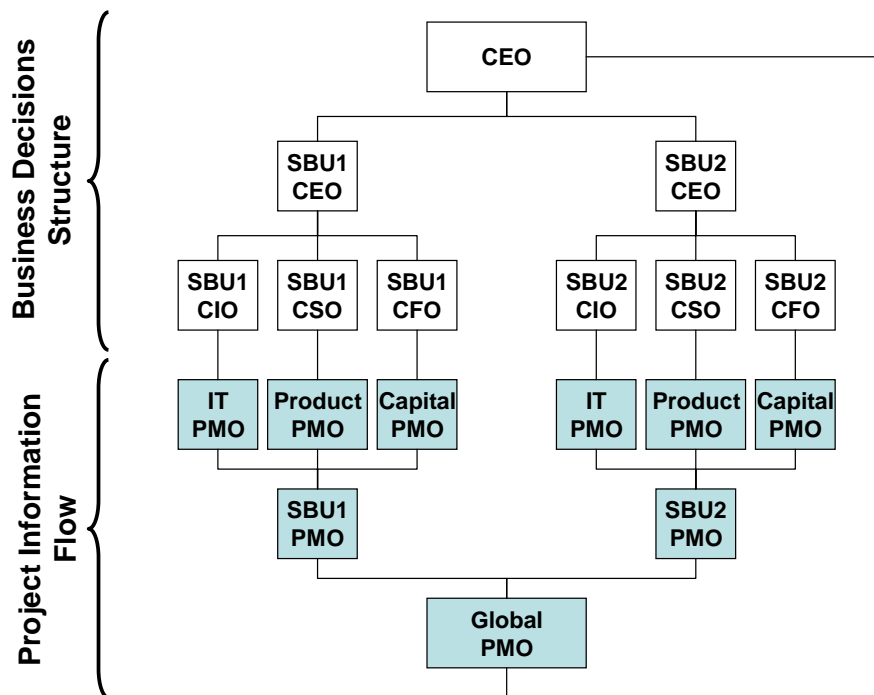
Business Decisions Structure

Project Information Flow

CEO

SBU1 CEO

SBU2 CEO

SBU1 CIO

SBU1 CSO

SBU1 CFO

SBU2 CIO

SBU2 CSO

SBU2 CFO

IT PMO

Product PMO

Capital PMO

IT PMO

Product PMO

Capital PMO

SBU1 PMO

SBU2 PMO

Global PMO